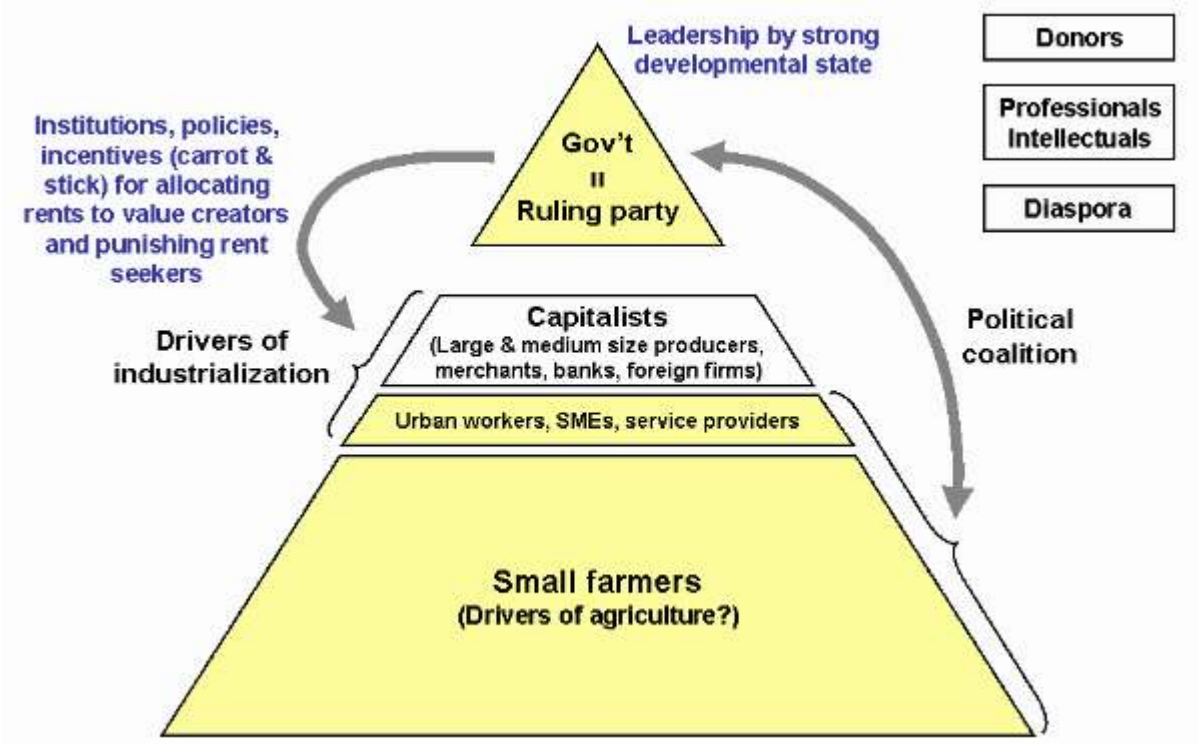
Leadership by strong developmental state

Donors

Professionals Intellectuals

Diaspora

Institutions, policies, incentives (carrot & stick) for allocating rents to value creators and punishing rent seekers

Gov't = Ruling party

Capitalists
(Large & medium size producers, merchants, banks, foreign firms)

Drivers of industrialization

Political coalition

Urban workers, SMEs, service providers

Small farmers
(Drivers of agriculture?)